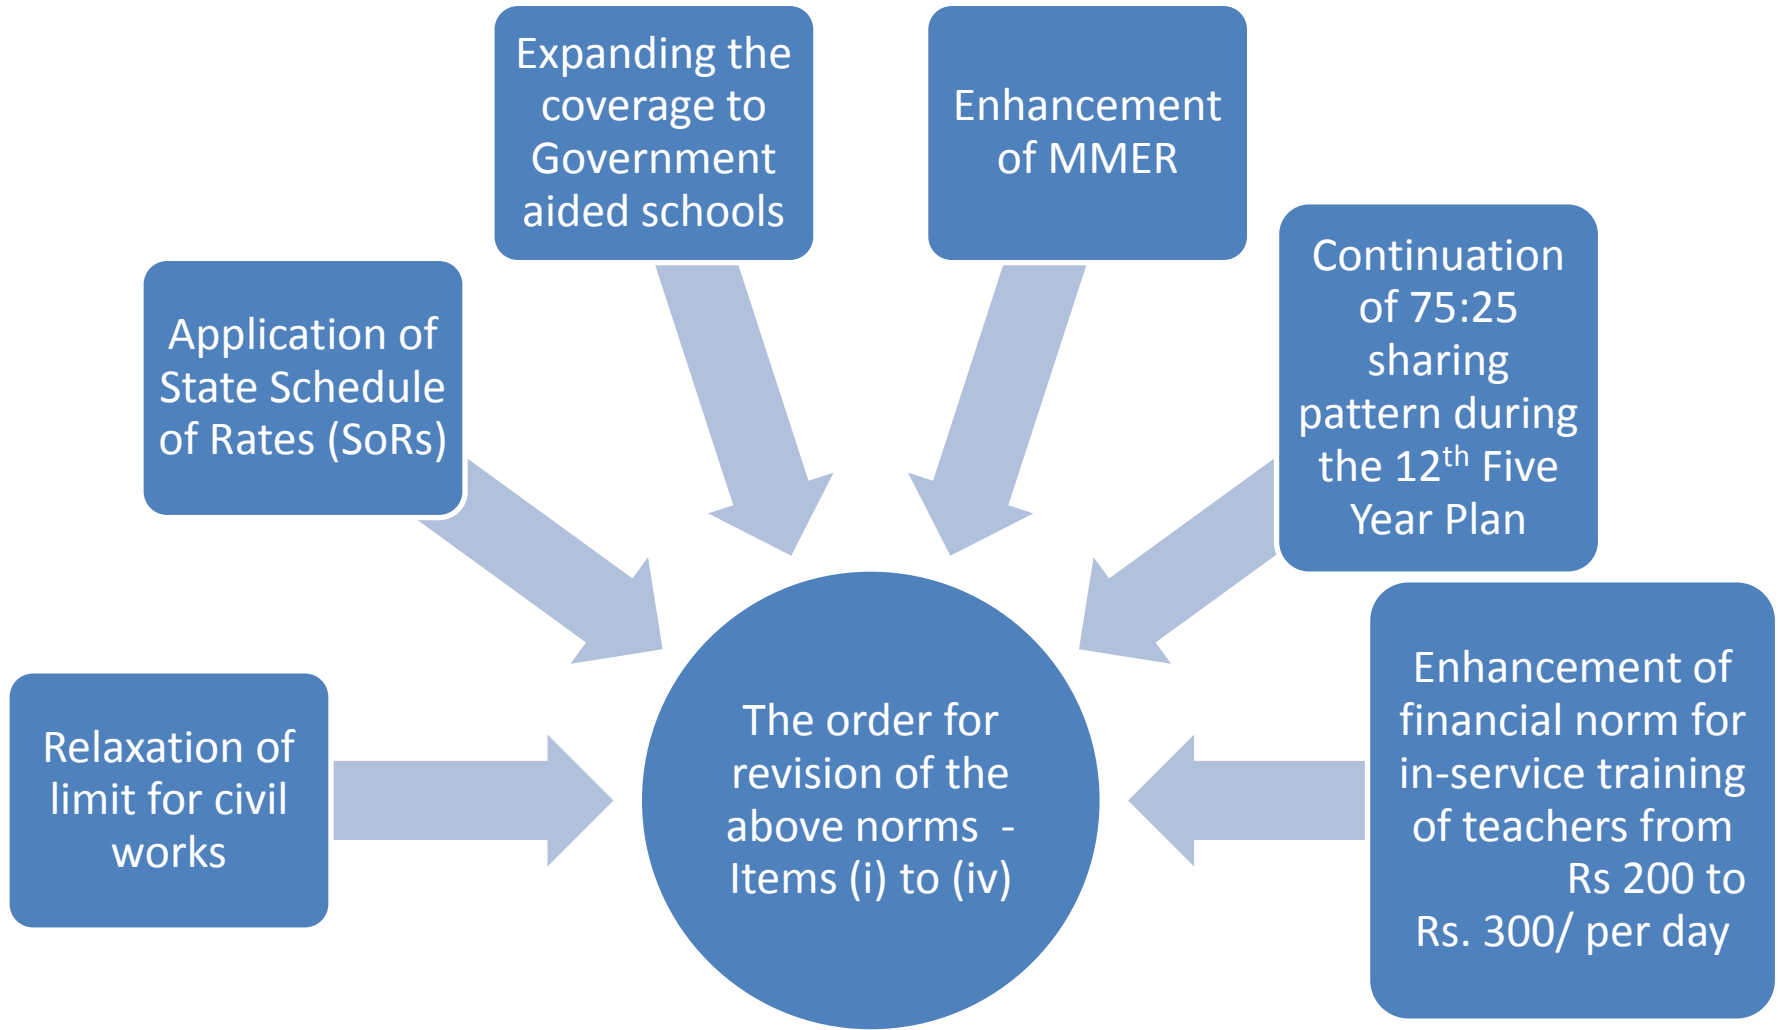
Expanding the coverage to Government aided schools

Enhancement of MMER

Application of State Schedule of Rates (SoRs)

Continuation of 75:25 sharing pattern during the 12$^{th}$ Five Year Plan

Relaxation of limit for civil works

The order for revision of the above norms - Items (i) to (iv)

Enhancement of financial norm for in-service training of teachers from Rs 200 to Rs. 300/ per day